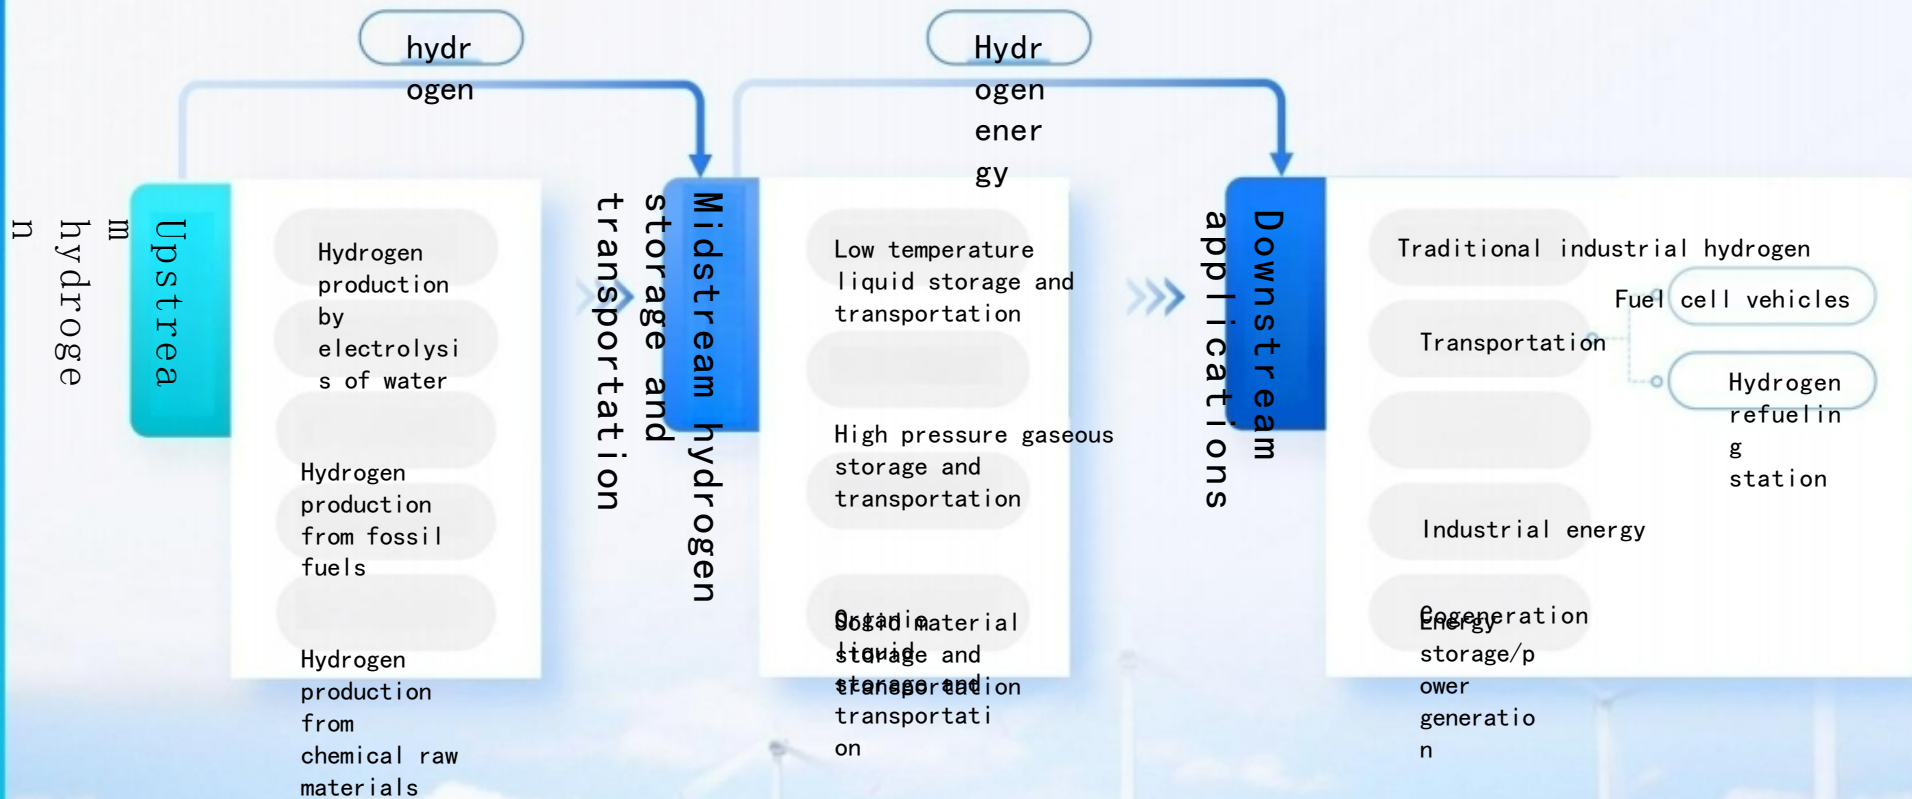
hydrogen

Hydrogen energy

Upstream hydrogen

Hydrogen production by electrolysis of water

Hydrogen production from fossil fuels

Hydrogen production from chemical raw materials

Midstream hydrogen storage and transportation

Low temperature liquid storage and transportation

High pressure gaseous storage and transportation

Organic liquid storage and transportation

Solid material storage and transportation

Downstream applications

Traditional industrial hydrogen

Transportation

Fuel cell vehicles

Hydrogen refueling station

Industrial energy

Cogeneration

Energy storage/power generation